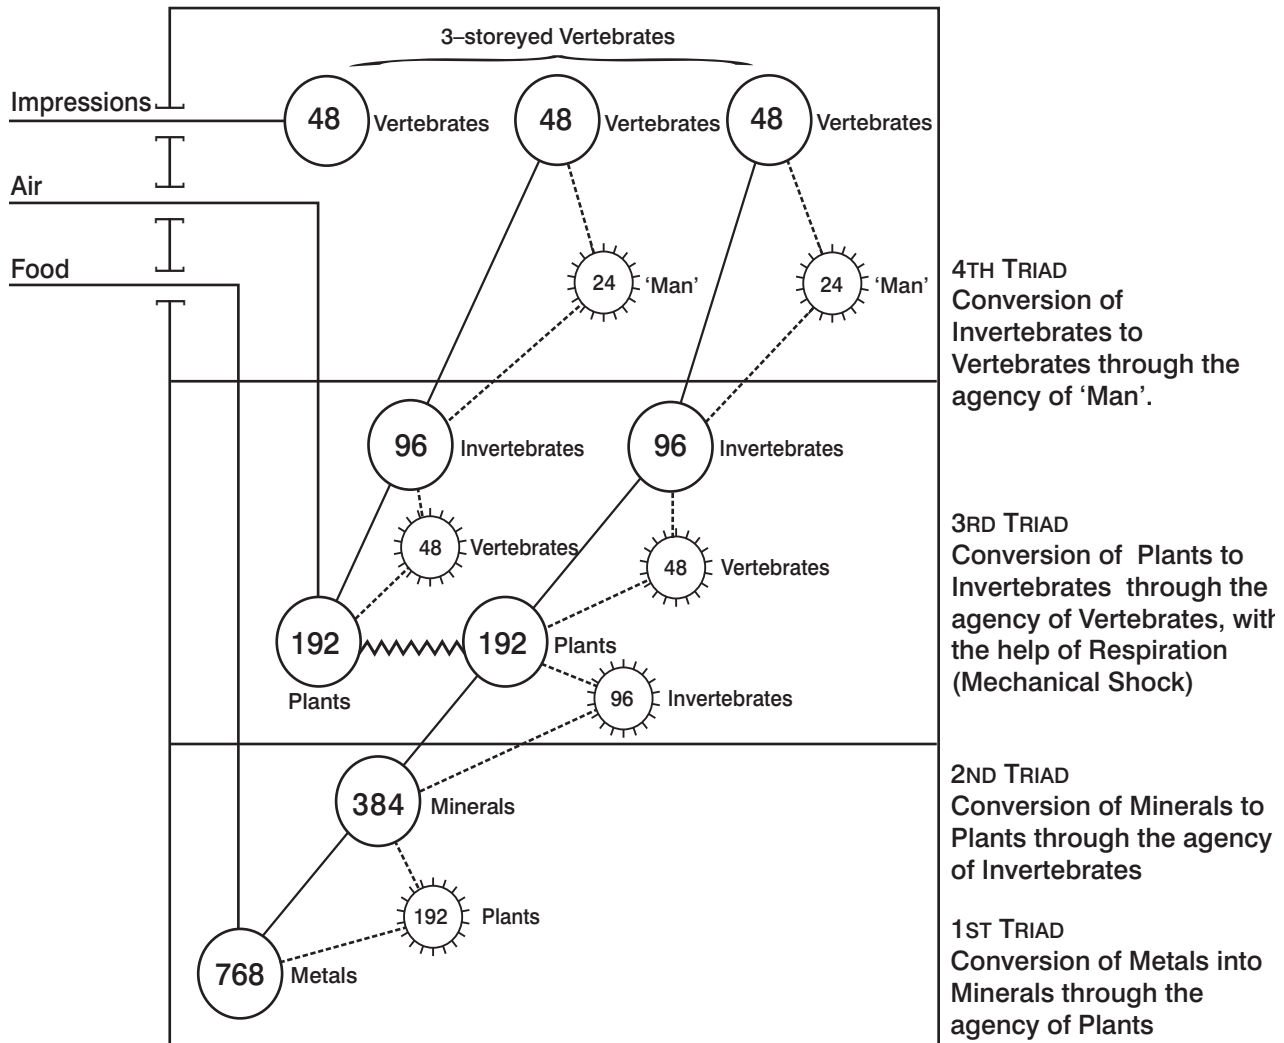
3–storeyed Vertebrates

Impressions

48 Vertebrates

48 Vertebrates

48 Vertebrates

Air

Food

24 'Man'

24 'Man'

4TH TRIAD
Conversion of Invertebrates to Vertebrates through the agency of 'Man'.

96 Invertebrates

96 Invertebrates

48 Vertebrates

48 Vertebrates

192 Plants

192 Plants

96 Invertebrates

3RD TRIAD
Conversion of Plants to Invertebrates through the agency of Vertebrates, with the help of Respiration (Mechanical Shock)

384 Minerals

2ND TRIAD
Conversion of Minerals to Plants through the agency of Invertebrates

192 Plants

768 Metals

1ST TRIAD
Conversion of Metals into Minerals through the agency of Plants